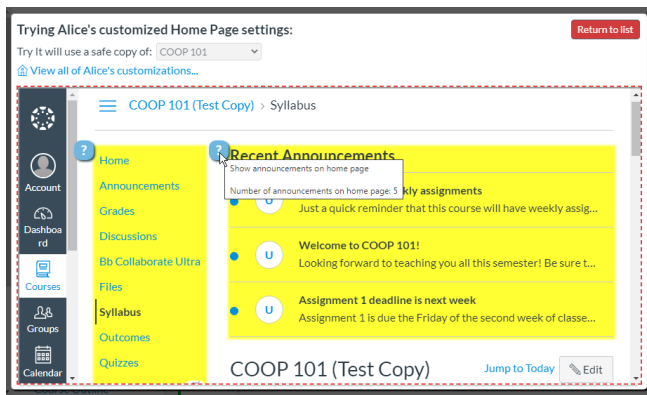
Trying Alice's customized Home Page settings:

Return to list

Try It will use a safe copy of: COOP 101

View all of Alice's customizations...

COOP 101 (Test Copy) › Syllabus

Account

Dashboard

Courses

Groups

Calendar

?

Home

Announcements

Grades

Discussions

Bb Collaborate Ultra

Files

Syllabus

Outcomes

Quizzes

?

Recent Announcements

Show announcements on home page

Number of announcements on home page: 5

U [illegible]kly assignments

Just a quick reminder that this course will have weekly assig...

U Welcome to COOP 101!

Looking forward to teaching you all this semester! Be sure t...

U Assignment 1 deadline is next week

Assignment 1 is due the Friday of the second week of classe...

COOP 101 (Test Copy)

Jump to Today

Edit